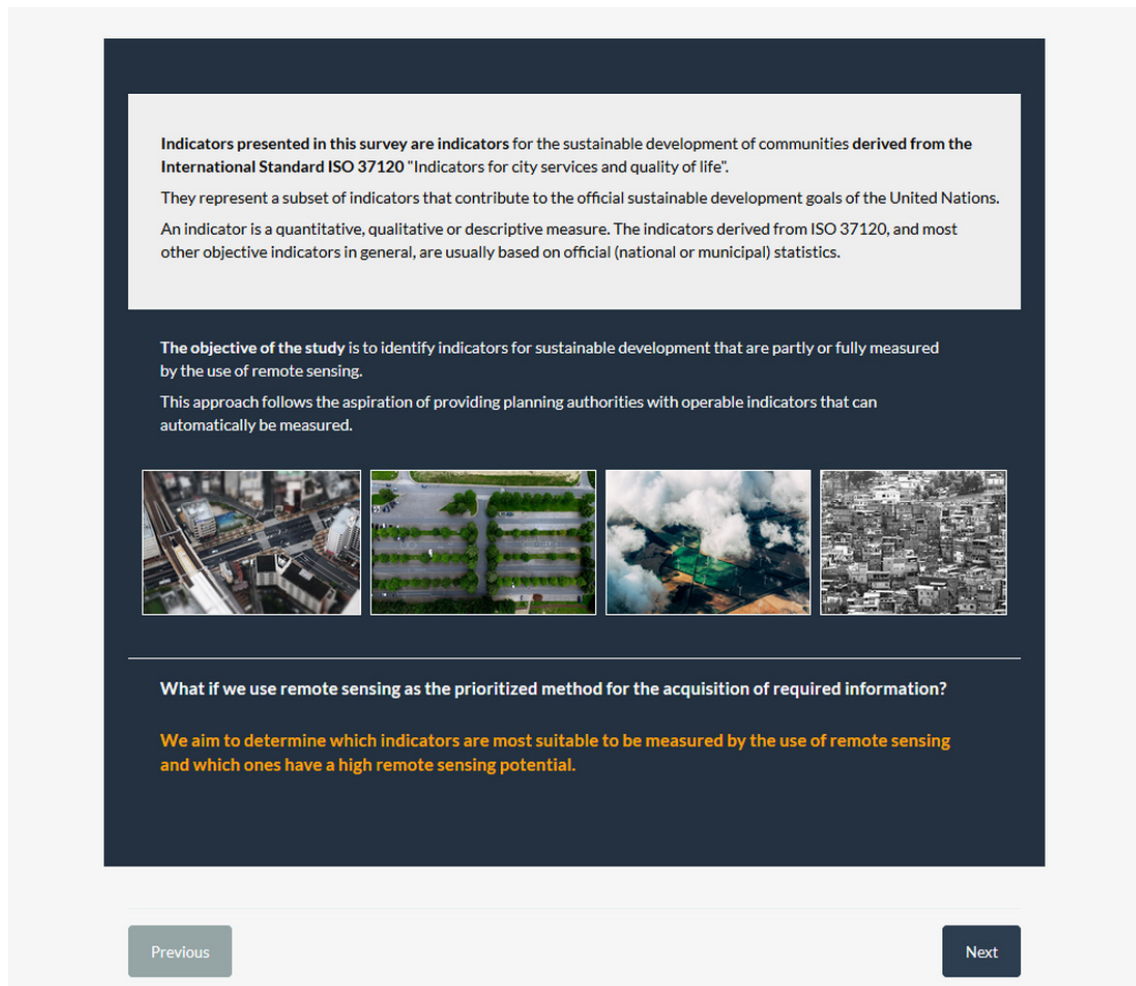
Indicators presented in this survey are indicators for the sustainable development of communities derived from the International Standard ISO 37120 "Indicators for city services and quality of life".

They represent a subset of indicators that contribute to the official sustainable development goals of the United Nations.

An indicator is a quantitative, qualitative or descriptive measure. The indicators derived from ISO 37120, and most other objective indicators in general, are usually based on official (national or municipal) statistics.

The objective of the study is to identify indicators for sustainable development that are partly or fully measured by the use of remote sensing.

This approach follows the aspiration of providing planning authorities with operable indicators that can automatically be measured.

What if we use remote sensing as the prioritized method for the acquisition of required information?

We aim to determine which indicators are most suitable to be measured by the use of remote sensing and which ones have a high remote sensing potential.

Previous

Next